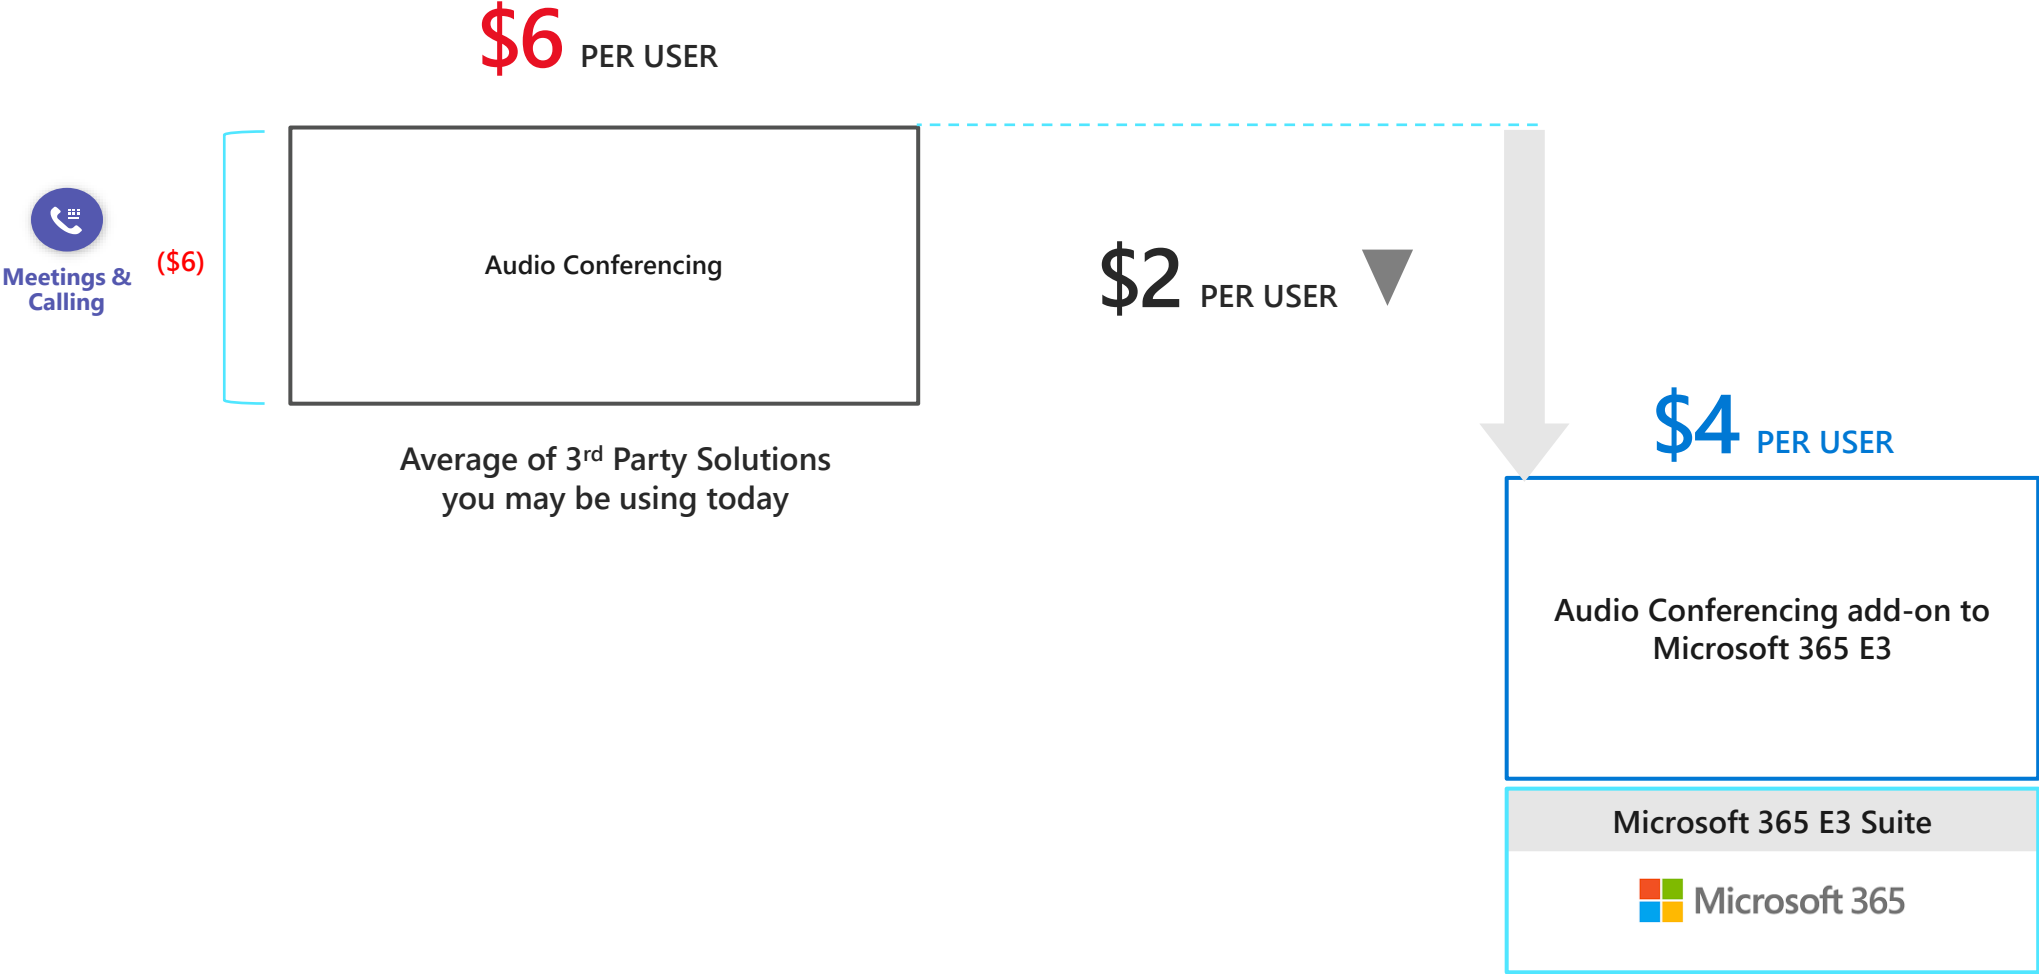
$6 PER USER

Meetings & Calling

($6)

Audio Conferencing

Average of 3$^{rd}$ Party Solutions you may be using today

$2 PER USER

$4 PER USER

Audio Conferencing add-on to Microsoft 365 E3

Microsoft 365 E3 Suite

Microsoft 365